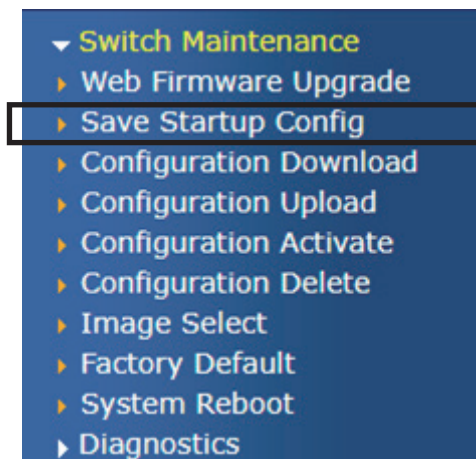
Switch Maintenance
Web Firmware Upgrade
Save Startup Config
Configuration Download
Configuration Upload
Configuration Activate
Configuration Delete
Image Select
Factory Default
System Reboot
Diagnostics